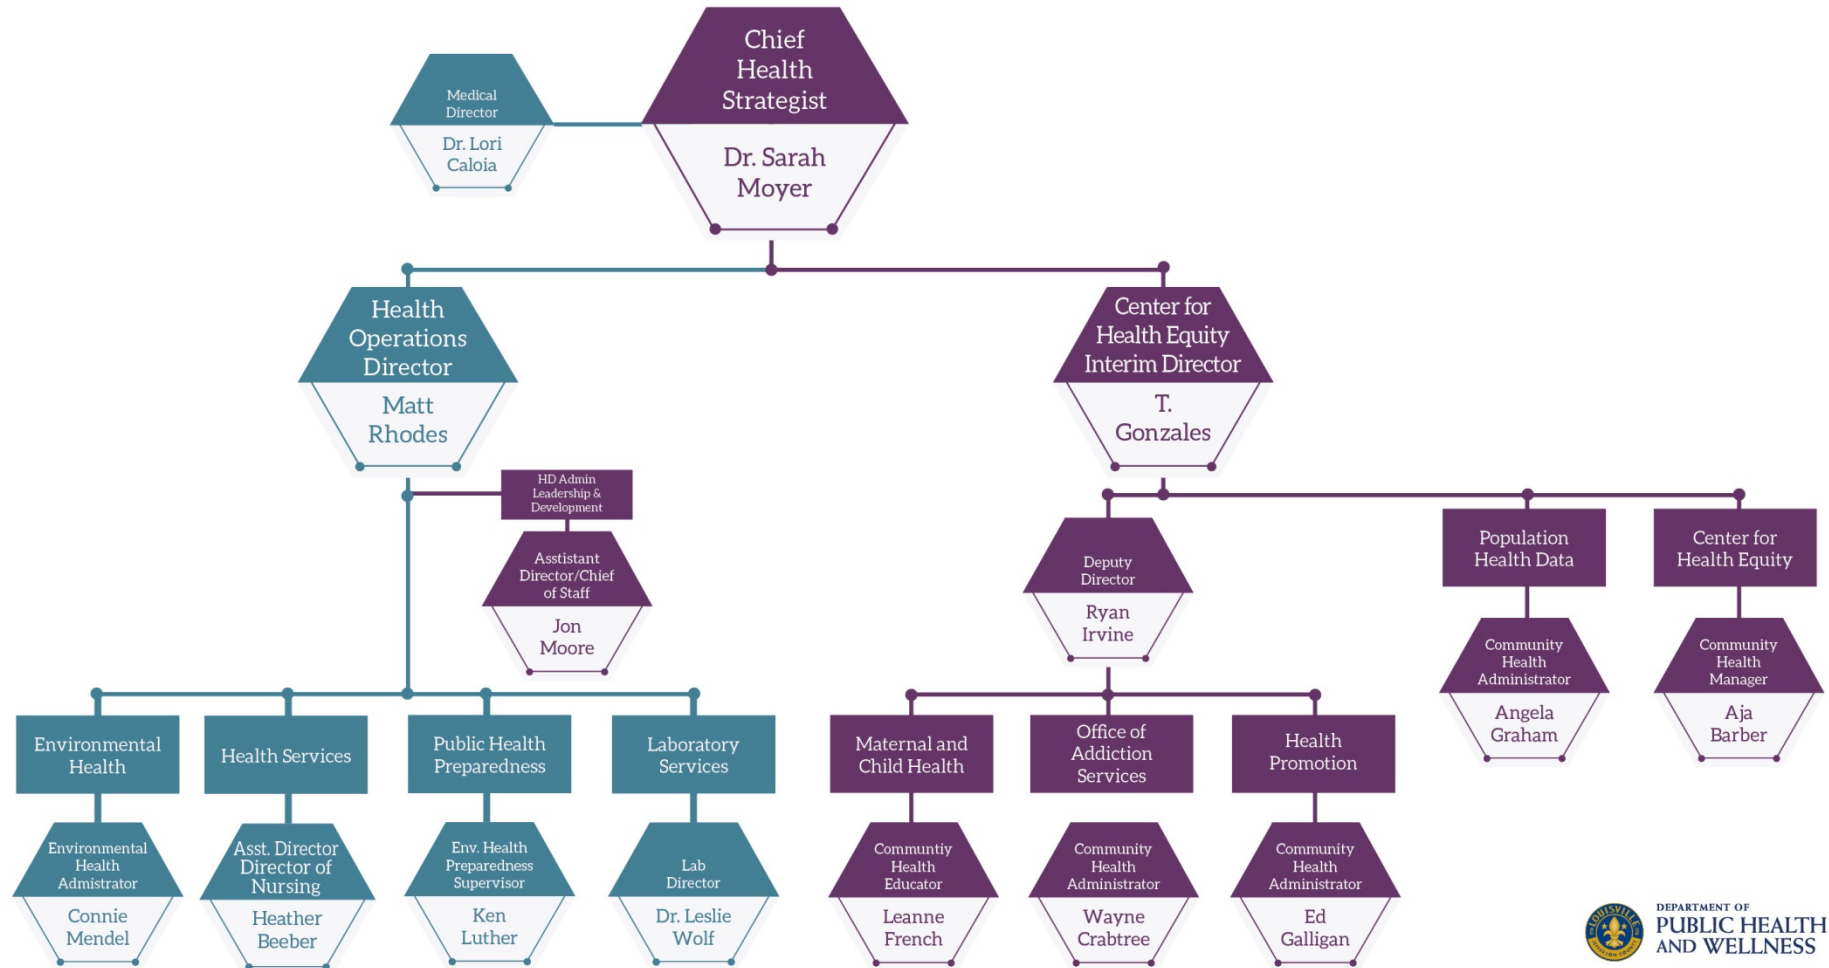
Chief Health Strategist
Dr. Sarah Moyer

Medical Director
Dr. Lori Caloia

Health Operations Director
Matt Rhodes

Center for Health Equity Interim Director
T. Gonzales

HD Admin Leadership & Development

Asstistant Director/Chief of Staff
Jon Moore

Deputy Director
Ryan Irvine

Population Health Data

Center for Health Equity

Community Health Administrator
Angela Graham

Community Health Manager
Aja Barber

Environmental Health

Health Services

Public Health Preparedness

Laboratory Services

Maternal and Child Health

Office of Addiction Services

Health Promotion

Environmental Health Admistrator
Connie Mendel

Asst. Director Director of Nursing
Heather Beeber

Env. Health Preparedness Supervisor
Ken Luther

Lab Director
Dr. Leslie Wolf

Communtiy Health Educator
Leanne French

Community Health Administrator
Wayne Crabtree

Community Health Administrator
Ed Galligan

LOUISVILLE
DEPARTMENT OF PUBLIC HEALTH AND WELLNESS